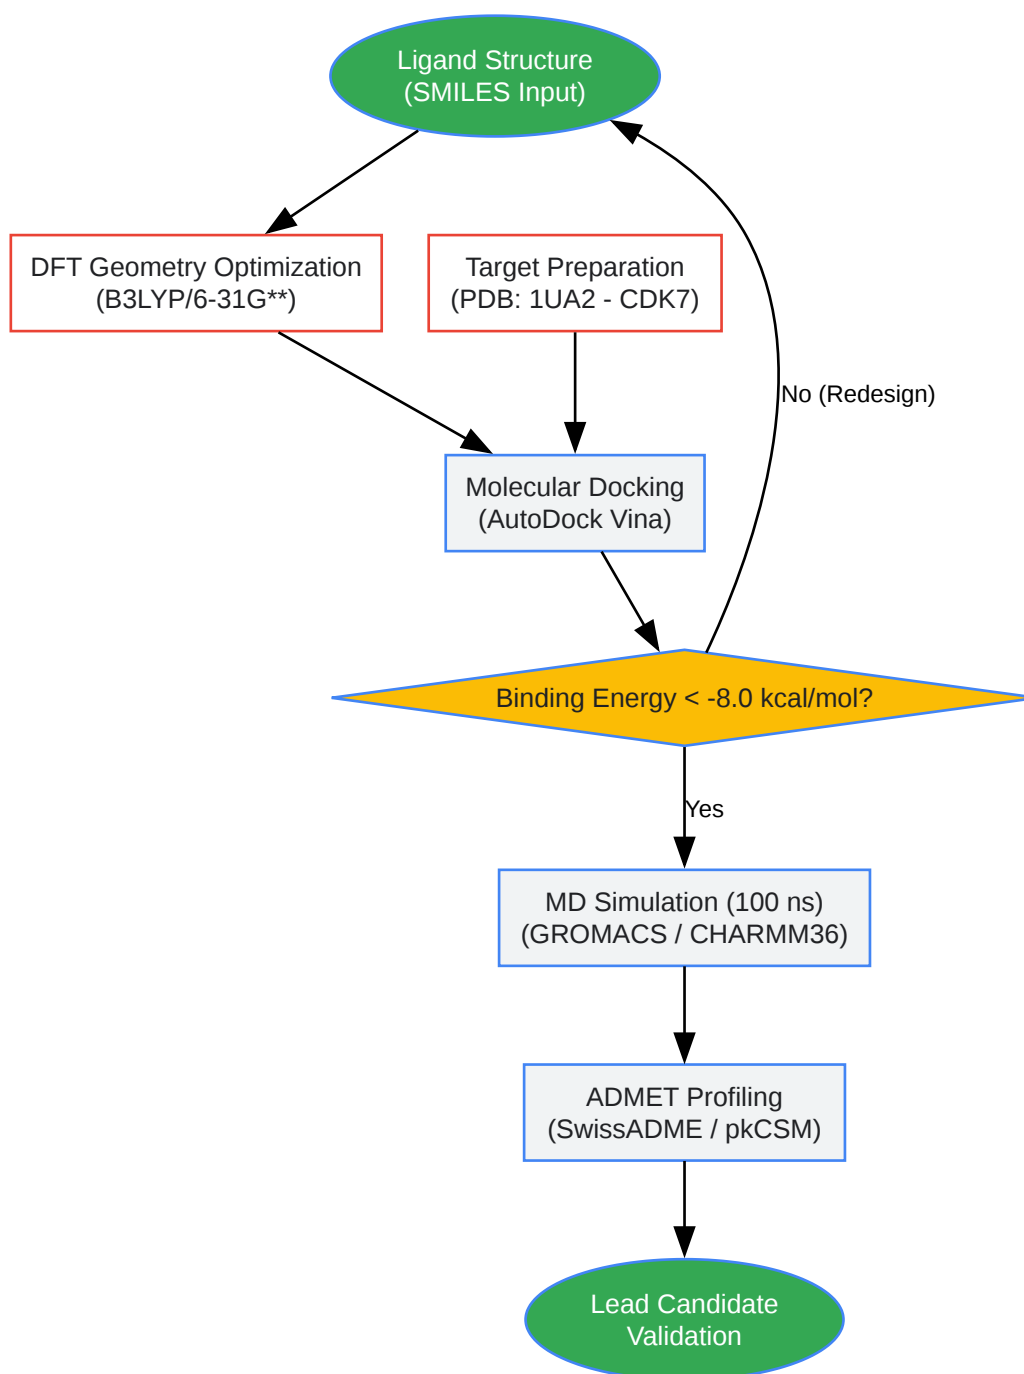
Ligand Structure
(SMILES Input)

DFT Geometry Optimization
(B3LYP/6-31G**)

Target Preparation
(PDB: 1UA2 - CDK7)

No (Redesign)

Molecular Docking
(AutoDock Vina)

Binding Energy < -8.0 kcal/mol?

Yes

MD Simulation (100 ns)
(GROMACS / CHARMM36)

ADMET Profiling
(SwissADME / pkCSM)

Lead Candidate
Validation